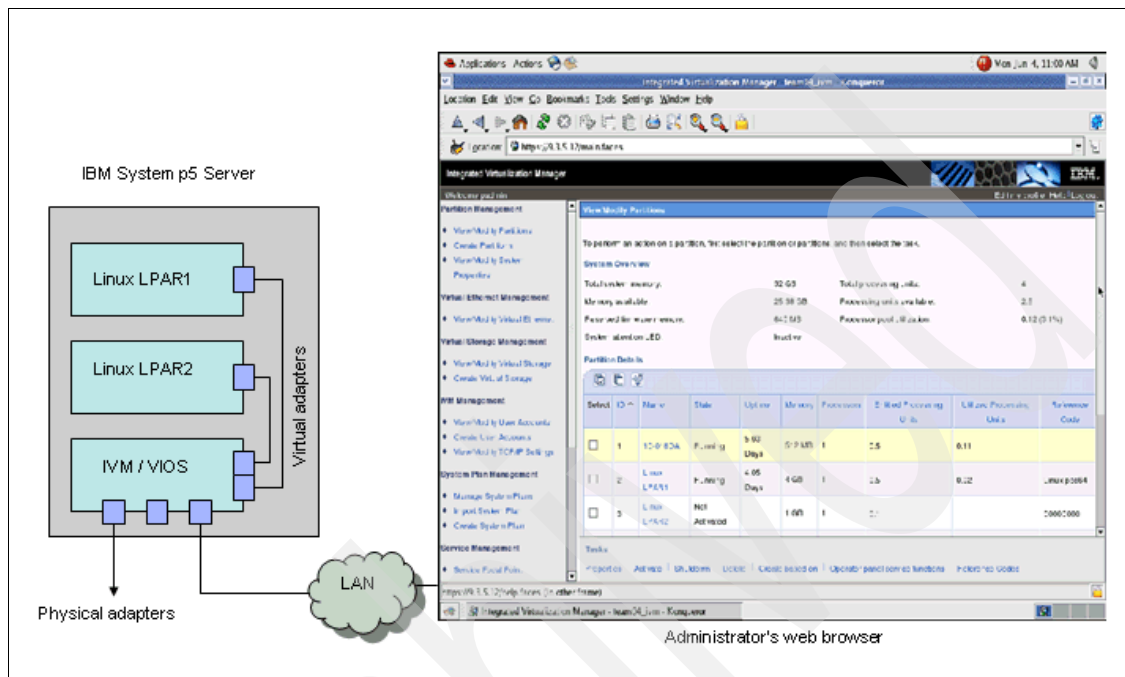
IBM System p5 Server

Linux LPAR1

Linux LPAR2

IVM / VIOS

Virtual adapters

Physical adapters

LAN

Applications Actions

Mon Jun 4, 11:00 AM

Integrated Virtualization Manager - team34_ivm - Konqueror

Location Edit View Go Bookmarks Tools Settings Window Help

Location: https://9.3.5.12/main.faces

Integrated Virtualization Manager

IBM.

Welcome padmin

Edit my profile Help Log out

Partition Management

View/Modify Partitions
Create Partitions
View/Modify System Properties

Virtual Ethernet Management

View/Modify Virtual Ethernet

Virtual Storage Management

View/Modify Virtual Storage
Create Virtual Storage

IVM Management

View/Modify User Accounts
Create User Accounts
View/Modify TCP/IP Settings

System Plan Management

Manage System Plans
Import System Plan
Create System Plan

Service Management

Service Focal Point

View/Modify Partitions

To perform an action on a partition, first select the partition or partitions and then select the task.

System Overview

Total system memory: 32 GB
Memory available: 25.38 GB
Reserved firmware memory: 640 MB
System attention LED: Inactive
Total processing units: 4
Processing units available: 2.1
Processor pool utilization: 0.12 (3.1%)

Partition Details

| Select | ID ^ | Name | State | Uptime | Memory | Processors | Entitled Processing Units | Utilized Processing Units | Reference Code |
|---|---|---|---|---|---|---|---|---|---|
| | 1 | 10-0F83A | Running | 5.03 Days | 512 MB | 1 | 0.5 | 0.11 | |
| | 2 | Linux LPAR1 | Running | 4.05 Days | 4 GB | 1 | 0.5 | 0.02 | Linux ppc64 |
| | 3 | Linux LPAR2 | Not Activated | | 1 GB | 1 | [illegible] | | 00000000 |

Tasks

Properties Activate Shutdown Delete Create based on Operator panel service functions Reference Codes

https://9.3.5.12/help.faces (in other frame)

Integrated Virtualization Manager - team34_ivm - Konqueror

Administrator's web browser